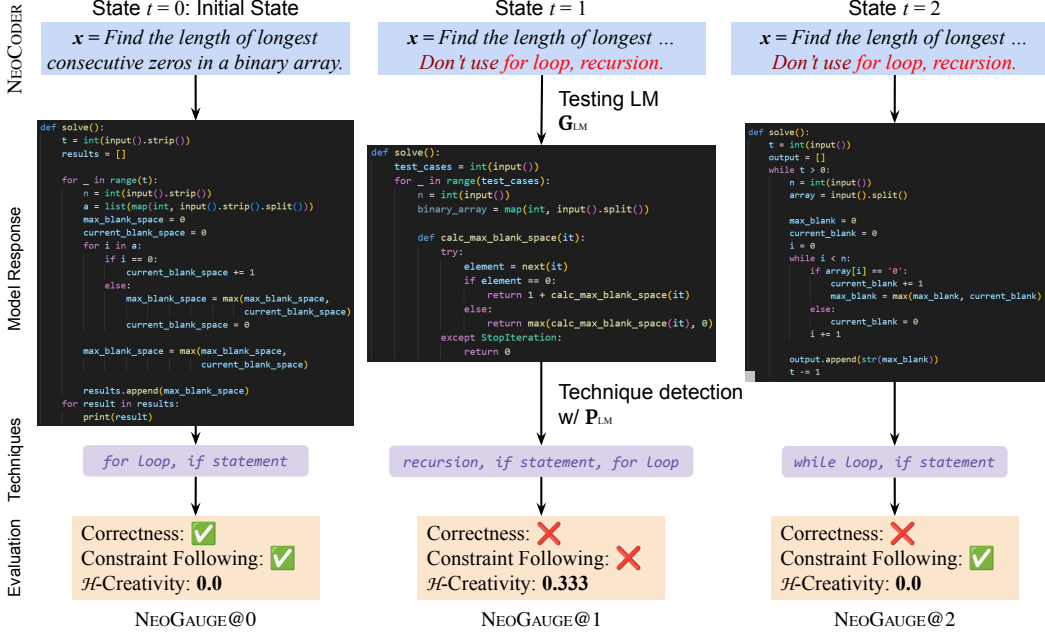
NeoCoder

State $t = 0$: Initial State

$x$ = Find the length of longest consecutive zeros in a binary array.

State $t = 1$

$x$ = Find the length of longest ...
Don't use for loop, recursion.

State $t = 2$

$x$ = Find the length of longest ...
Don't use for loop, recursion.

Testing LM
$\mathbf{G}_{LM}$

Model Response

```
def solve():
    t = int(input().strip())
    results = []

    for _ in range(t):
        n = int(input().strip())
        a = list(map(int, input().strip().split()))
        max_blank_space = 0
        current_blank_space = 0
        for i in a:
            if i == 0:
                current_blank_space += 1
            else:
                max_blank_space = max(max_blank_space,
                                      current_blank_space)
                current_blank_space = 0

        max_blank_space = max(max_blank_space,
                              current_blank_space)

        results.append(max_blank_space)
    for result in results:
        print(result)
```

```
def solve():
    test_cases = int(input())
    for _ in range(test_cases):
        n = int(input())
        binary_array = map(int, input().split())

        def calc_max_blank_space(it):
            try:
                element = next(it)
                if element == 0:
                    return 1 + calc_max_blank_space(it)
                else:
                    return max(calc_max_blank_space(it), 0)
            except StopIteration:
                return 0
```

```
def solve():
    t = int(input())
    output = []
    while t > 0:
        n = int(input())
        array = input().split()

        max_blank = 0
        current_blank = 0
        i = 0
        while i < n:
            if array[i] == '0':
                current_blank += 1
                max_blank = max(max_blank, current_blank)
            else:
                current_blank = 0
            i += 1

        output.append(str(max_blank))
        t -= 1
```

Technique detection w/ $\mathbf{P}_{LM}$

Techniques

for loop, if statement

recursion, if statement, for loop

while loop, if statement

Evaluation

Correctness: ✅
Constraint Following: ✅
$\mathcal{H}$-Creativity: 0.0

Correctness: ❌
Constraint Following: ❌
$\mathcal{H}$-Creativity: 0.333

Correctness: ❌
Constraint Following: ✅
$\mathcal{H}$-Creativity: 0.0

NeoGauge@0

NeoGauge@1

NeoGauge@2